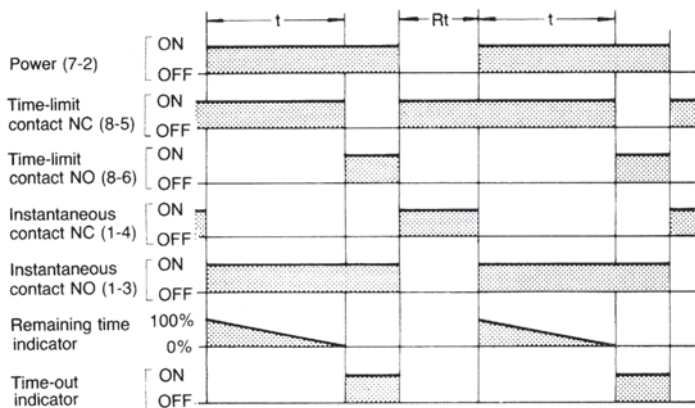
t
Rt
t

Power (7-2)
ON
OFF

Time-limit contact NC (8-5)
ON
OFF

Time-limit contact NO (8-6)
ON
OFF

Instantaneous contact NC (1-4)
ON
OFF

Instantaneous contact NO (1-3)
ON
OFF

Remaining time indicator
100%
0%

Time-out indicator
ON
OFF